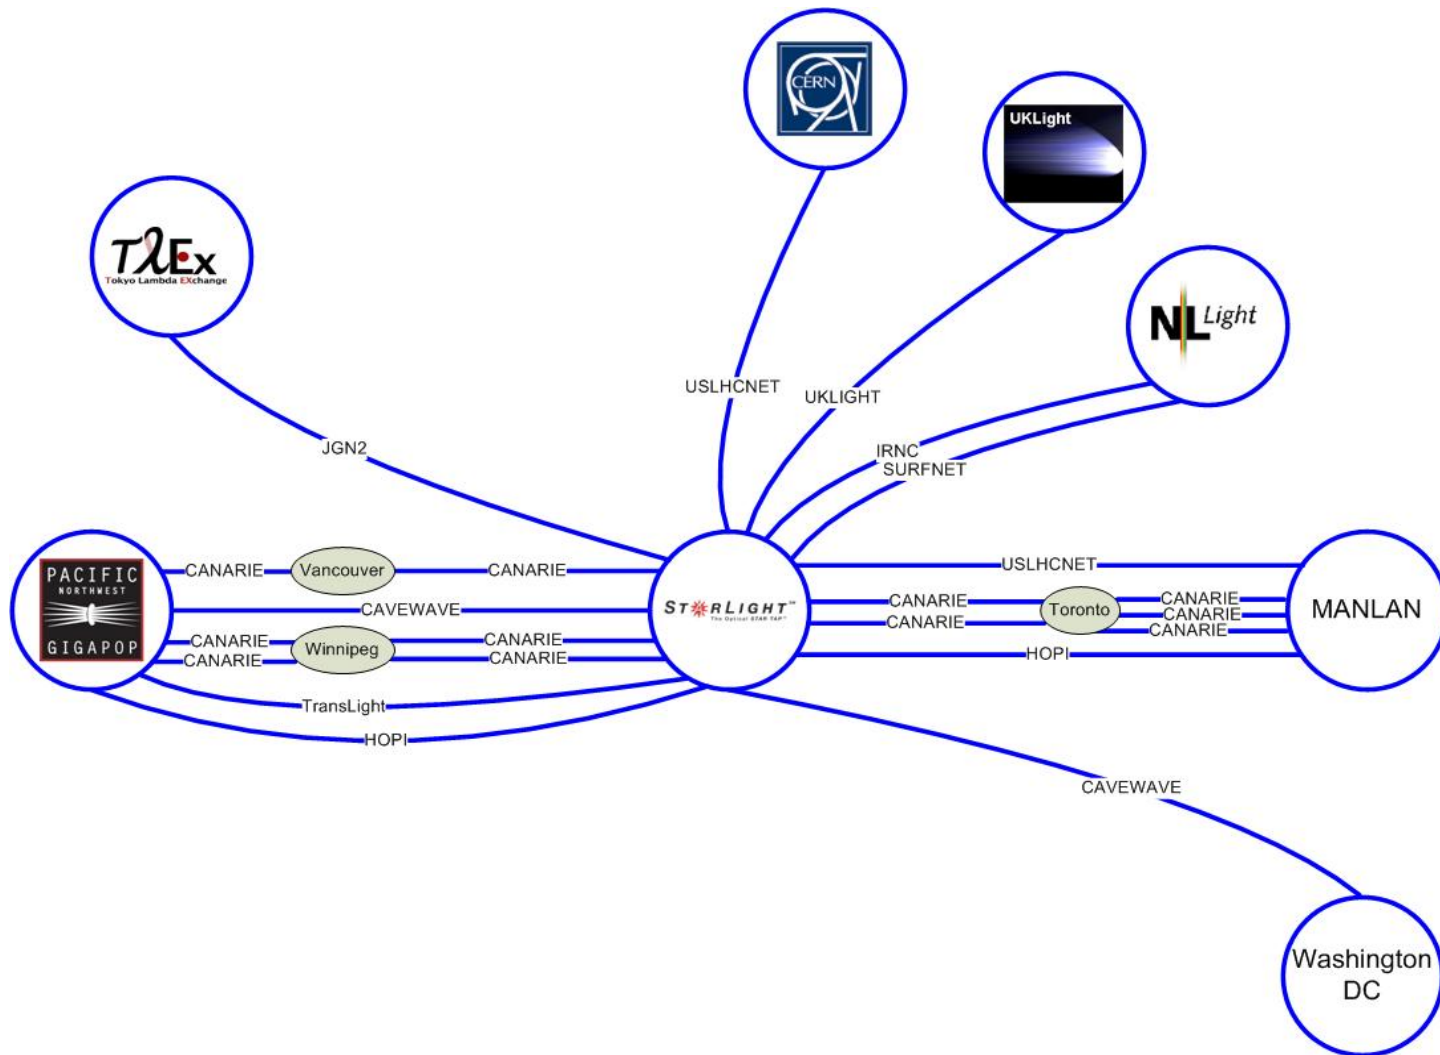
CERN

UKLight

TλEx
Tokyo Lambda EXchange

NLLight

USLHCNET

UKLIGHT

JGN2

IRNC
SURFNET

PACIFIC
NORTHWEST
GIGAPOP

CANARIE
Vancouver
CANARIE

CAVEWAVE

CANARIE
CANARIE
Winnipeg
CANARIE
CANARIE

TransLight

HOPI

STARLIGHT™
The Optical STAR TAP™

USLHCNET

CANARIE
CANARIE
Toronto
CANARIE
CANARIE
CANARIE

HOPI

MANLAN

CAVEWAVE

Washington DC